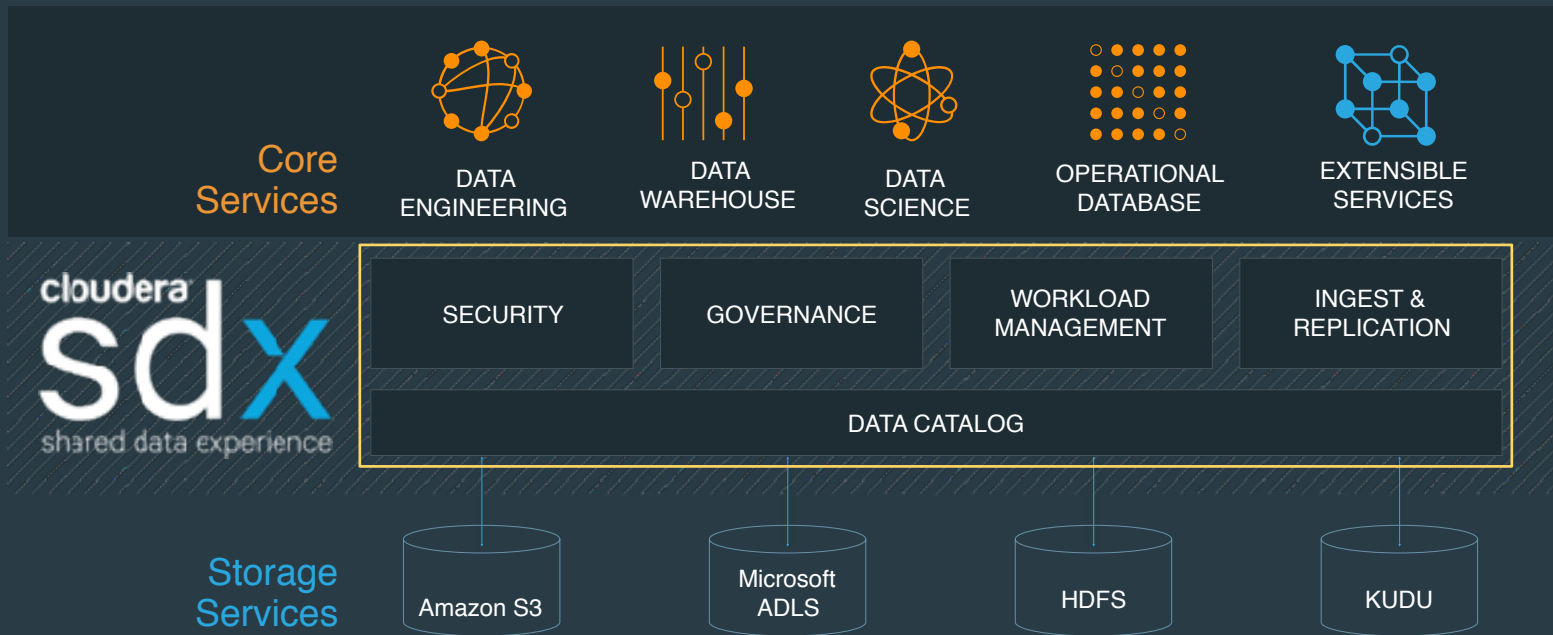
Core Services

DATA ENGINEERING

DATA WAREHOUSE

DATA SCIENCE

OPERATIONAL DATABASE

EXTENSIBLE SERVICES

cloudera sdx shared data experience

SECURITY

GOVERNANCE

WORKLOAD MANAGEMENT

INGEST & REPLICATION

DATA CATALOG

Storage Services

Amazon S3

Microsoft ADLS

HDFS

KUDU